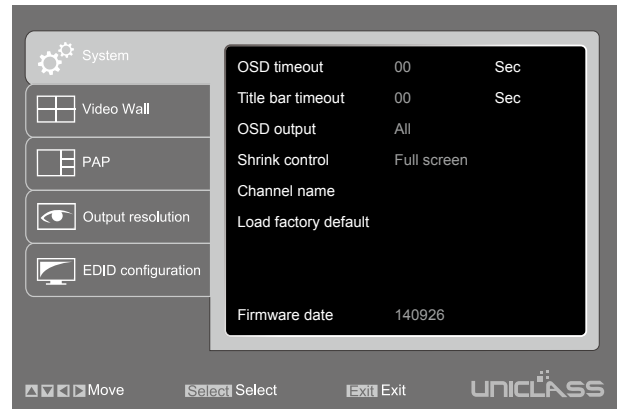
System

Video Wall

PAP

Output resolution

EDID configuration

OSD timeout 00 Sec
Title bar timeout 00 Sec
OSD output All
Shrink control Full screen
Channel name
Load factory default

Firmware date 140926

Move Select Select Exit Exit UNICLASS